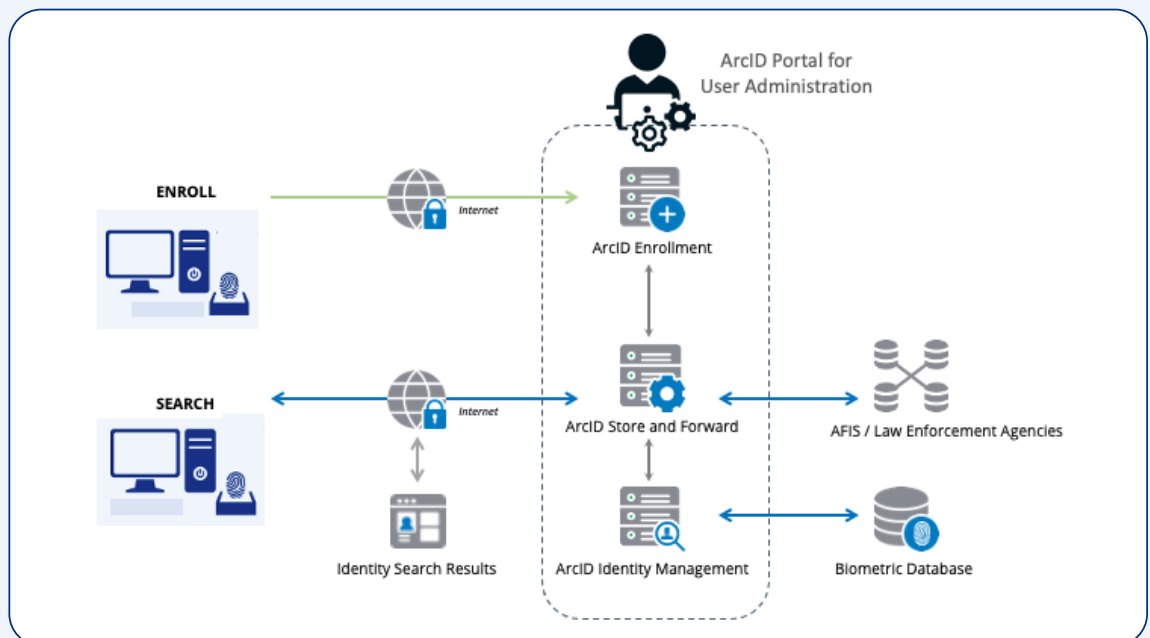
ArcID Portal for User Administration

ENROLL

Internet

ArcID Enrollment

SEARCH

Internet

ArcID Store and Forward

AFIS / Law Enforcement Agencies

Identity Search Results

ArcID Identity Management

Biometric Database